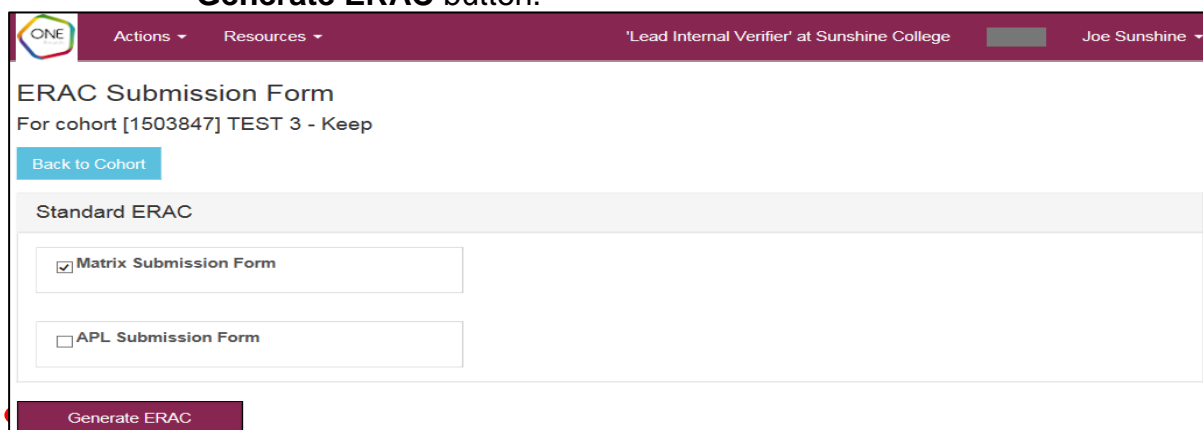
Generate ERAC button.

ONE

Actions ▾ Resources ▾

'Lead Internal Verifier' at Sunshine College

Joe Sunshine ▾

ERAC Submission Form

For cohort [1503847] TEST 3 - Keep

Back to Cohort

Standard ERAC

☑ Matrix Submission Form

☐ APL Submission Form

Generate ERAC